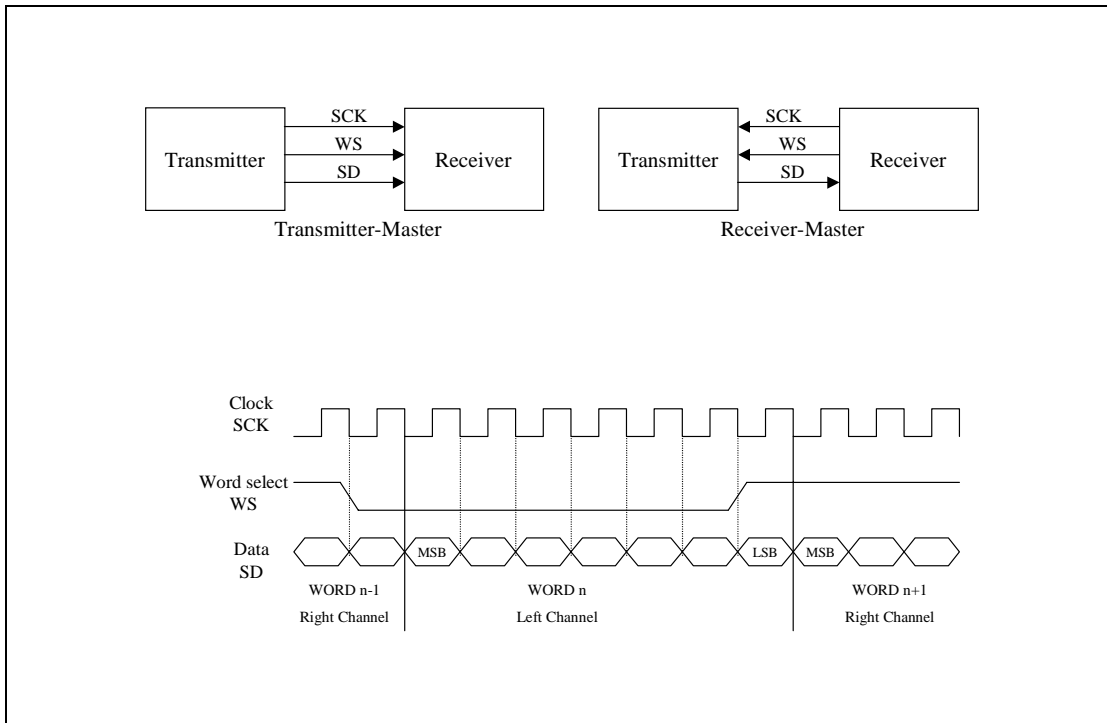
Transmitter
SCK
WS
SD
Receiver
Transmitter-Master

Transmitter
SCK
WS
SD
Receiver
Receiver-Master

Clock
SCK

Word select
WS

Data
SD

MSB
LSB
MSB

WORD n-1
Right Channel

WORD n
Left Channel

WORD n+1
Right Channel